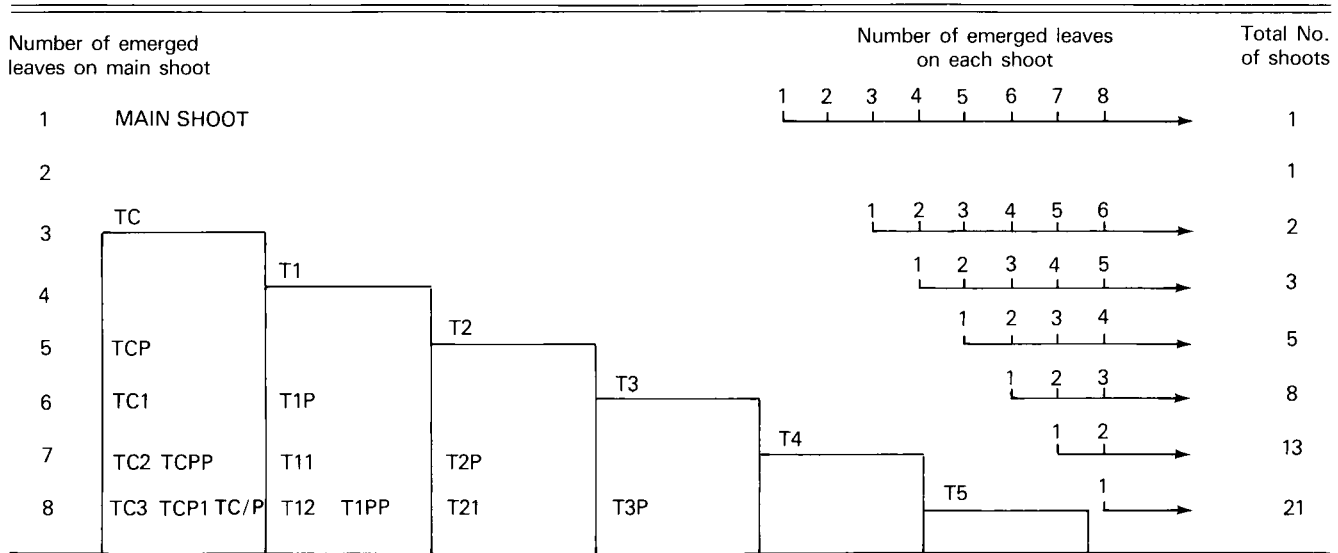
Number of emerged leaves on main shoot

Number of emerged leaves on each shoot

Total No. of shoots

1 MAIN SHOOT
1 2 3 4 5 6 7 8
1

2
1

3 TC
1 2 3 4 5 6
2

4 T1
1 2 3 4 5
3

5 TCP T2
1 2 3 4
5

6 TC1 T1P T3
1 2 3
8

7 TC2 TCPP T11 T2P T4
1 2
13

8 TC3 TCP1 TC/P T12 T1PP T21 T3P T5
1
21